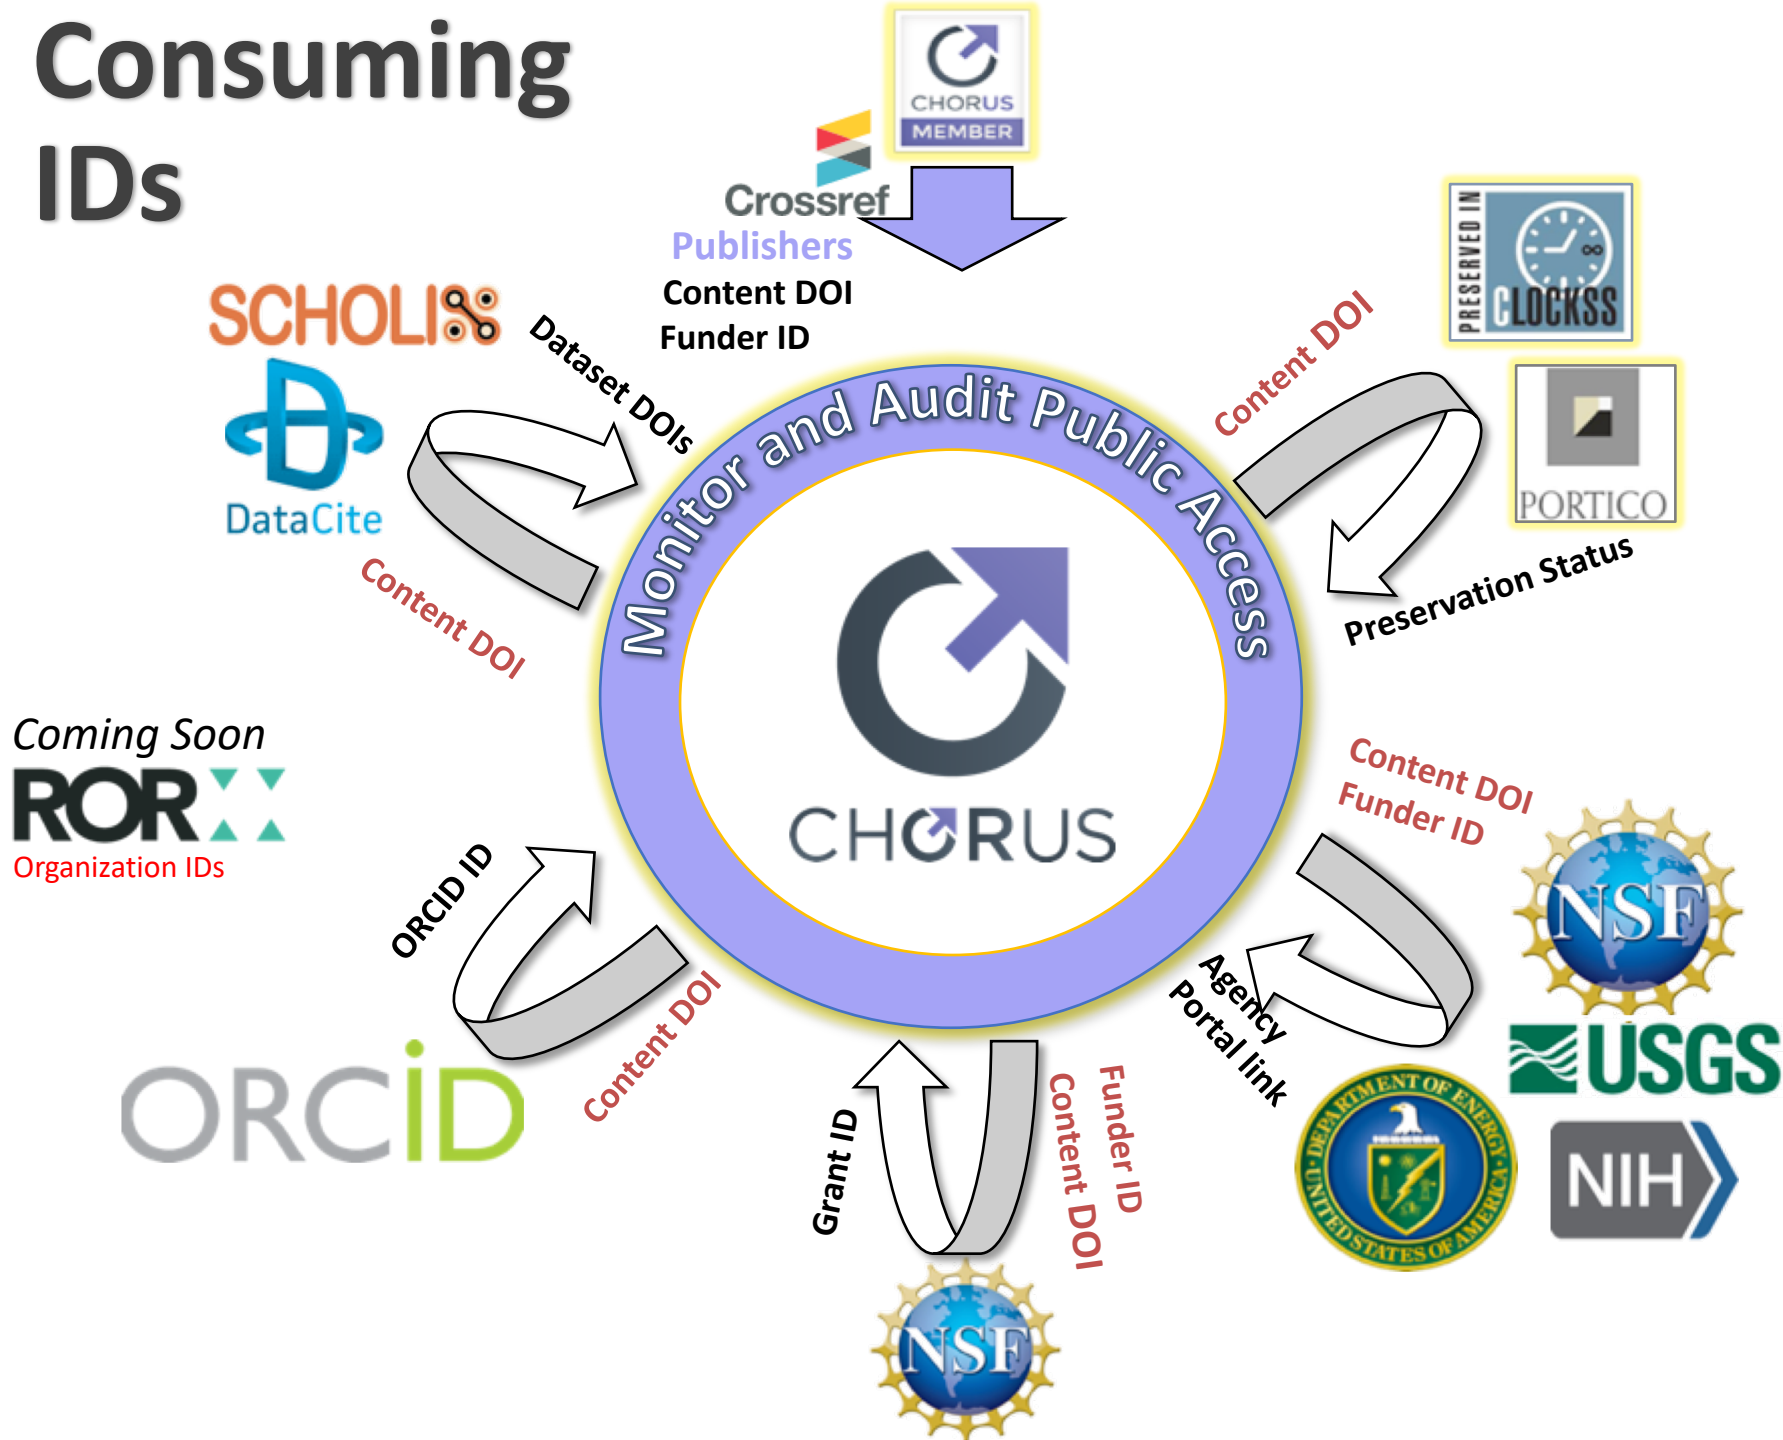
Consuming IDs

CHORUS MEMBER

Crossref
Publishers
Content DOI
Funder ID

SCHOLIX
DataCite
Dataset DOIs
Content DOI

PRESERVED IN CLOCKSS
PORTICO
Content DOI
Preservation Status

Monitor and Audit Public Access

CHORUS

Coming Soon
ROR
Organization IDs

ORCID ID
Content DOI
ORCID

Content DOI
Funder ID
NSF
USGS
DEPARTMENT OF ENERGY UNITED STATES OF AMERICA
NIH
Agency Portal link

Grant ID
Content DOI
Funder ID
NSF